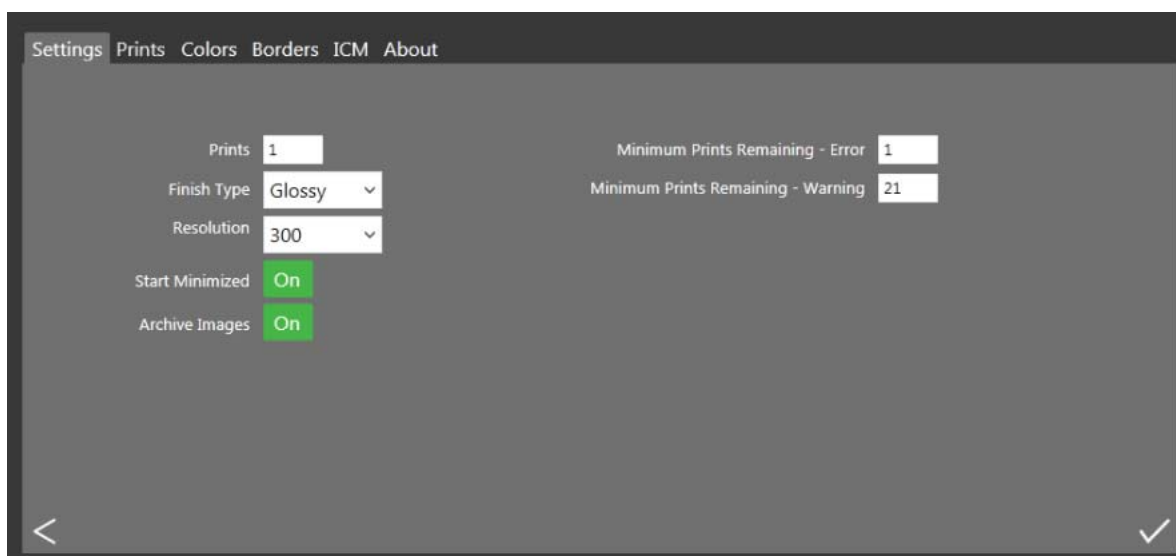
Settings Prints Colors Borders ICM About

Prints 1
Finish Type Glossy
Resolution 300
Start Minimized On
Archive Images On

Minimum Prints Remaining - Error 1
Minimum Prints Remaining - Warning 21

<
✓